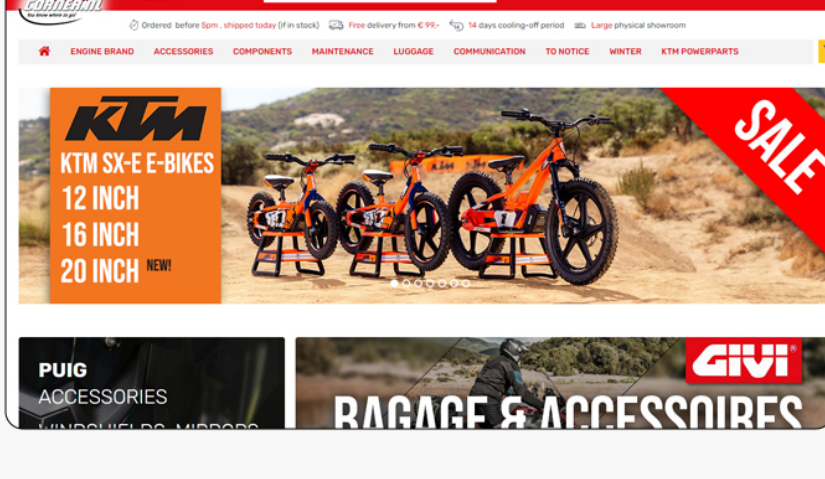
CORNERMX
you know where to go!

Ordered before 5pm , shipped today (if in stock)   Free delivery from € 99,-   14 days cooling-off period   Large physical showroom

ENGINE BRAND   ACCESSORIES   COMPONENTS   MAINTENANCE   LUGGAGE   COMMUNICATION   TO NOTICE   WINTER   KTM POWERPARTS

KTM
KTM SX-E E-BIKES
12 INCH
16 INCH
20 INCH NEW!

SALE

PUIG
ACCESSORIES
WINDSHIELDS, MIRRORS

GIVI
BAGAGE & ACCESSOIRES